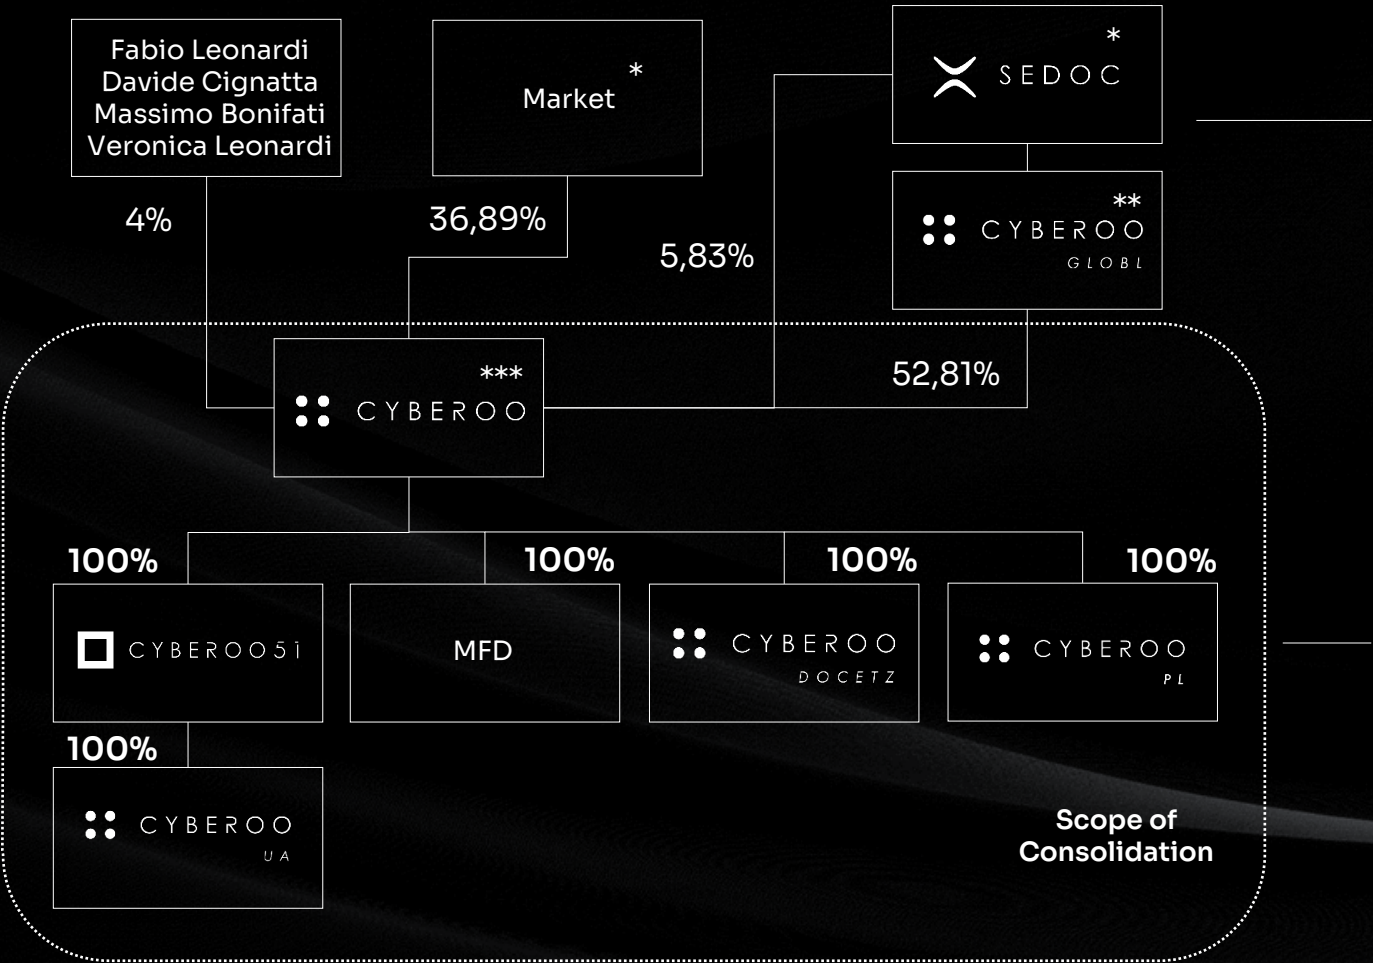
Fabio Leonardi
Davide Cignatta
Massimo Bonifati
Veronica Leonardi

Market *

SEDOC *

CYBEROO GLOBL **

4%

36,89%

5,83%

52,81%

CYBEROO ***

100%

100%

100%

100%

CYBEROO51

MFD

CYBEROO DOCETZ

CYBEROO PL

100%

CYBEROO UA

Scope of Consolidation